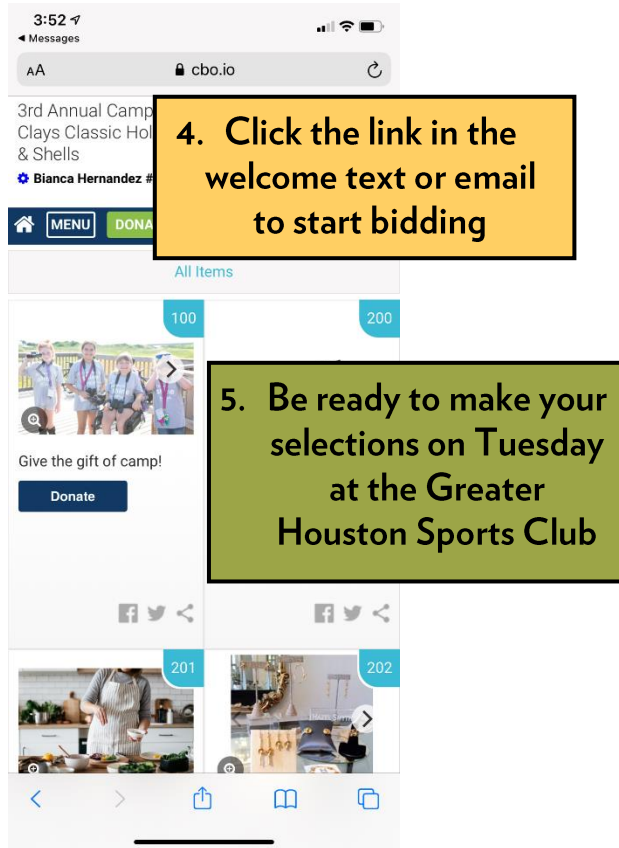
3:52
◀ Messages
AA cbo.io

3rd Annual Camp
Clays Classic Hol
& Shells
Bianca Hernandez #

4. Click the link in the welcome text or email to start bidding

MENU DONA

All Items

100

200

5. Be ready to make your selections on Tuesday at the Greater Houston Sports Club

Give the gift of camp!

Donate

201

202